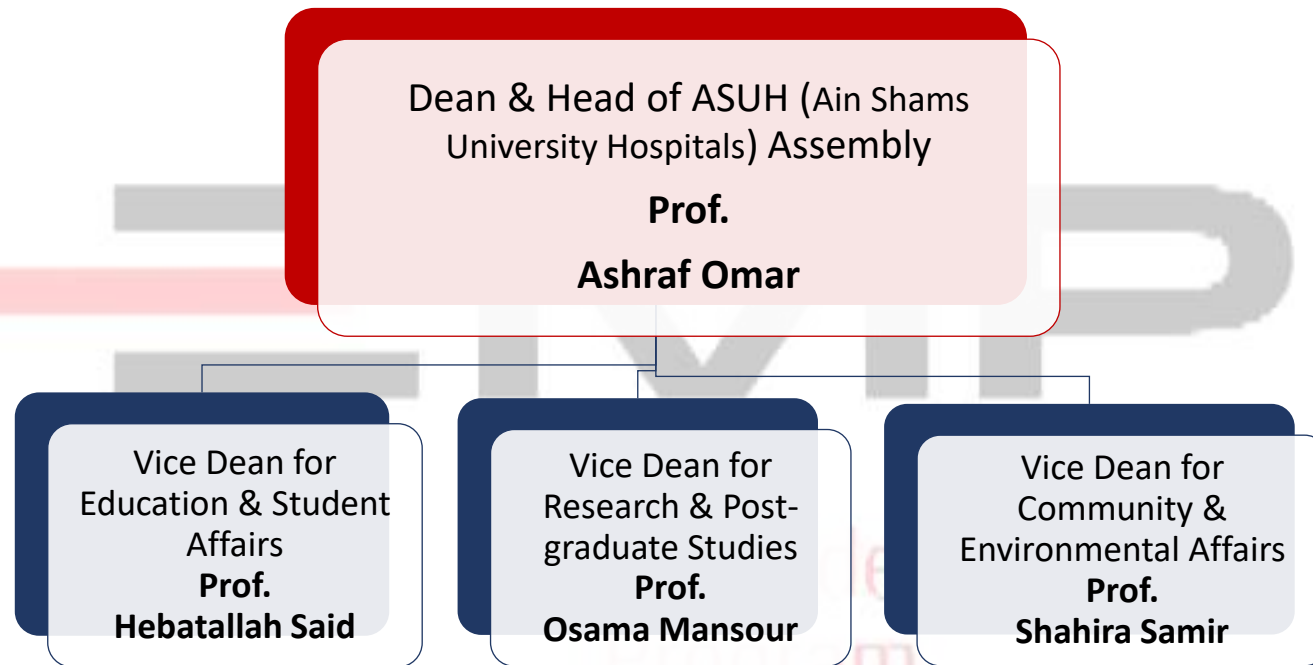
Dean & Head of ASUH (Ain Shams University Hospitals) Assembly

Prof.

Ashraf Omar

Vice Dean for Education & Student Affairs
Prof.
Hebatallah Said

Vice Dean for Research & Post-graduate Studies
Prof.
Osama Mansour

Vice Dean for Community & Environmental Affairs
Prof.
Shahira Samir